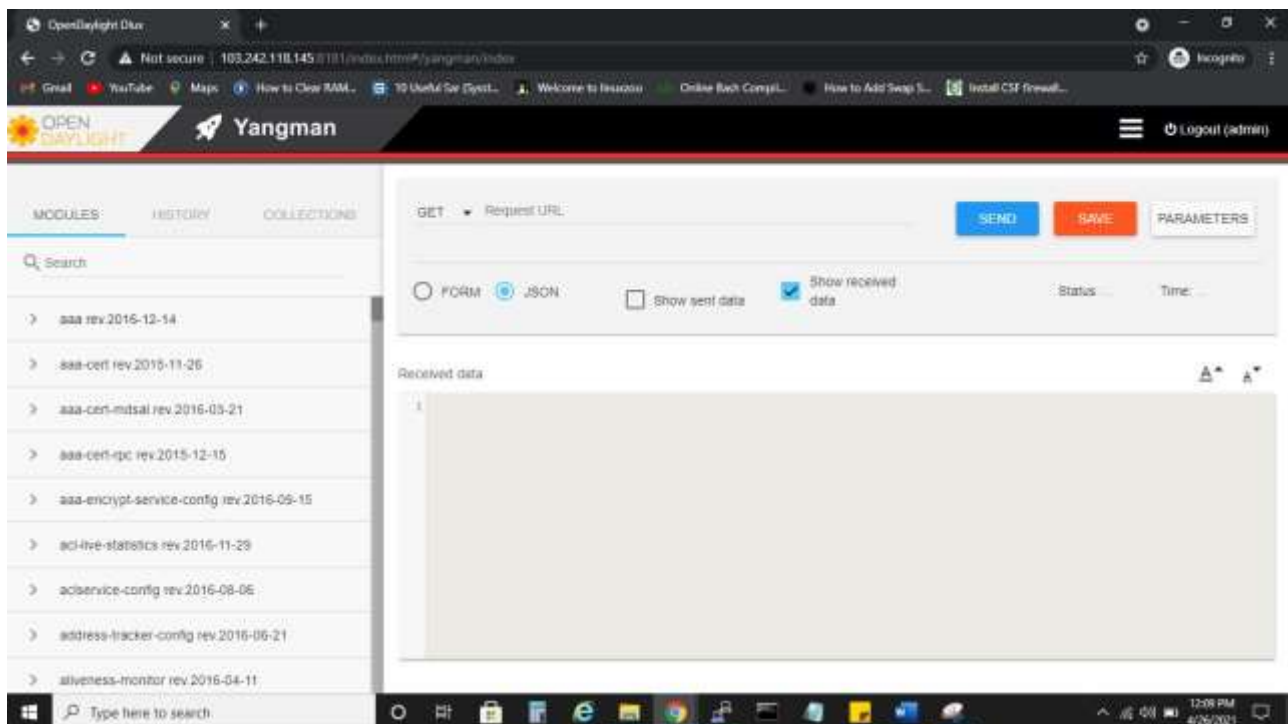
OpenDaylight Dlux
Not secure | 103.242.118.145:8181/index.html#/yangman/index
Incognito
Gmail YouTube Maps How to Clear RAM... 10 Useful Sar (Syst... Welcome to linuxzoo Online Bash Compil... How to Add Swap S... Install CSF firewall...
OPEN DAYLIGHT
Yangman
Logout (admin)
MODULES HISTORY COLLECTIONS
Search
aaa rev.2016-12-14
aaa-cert rev.2015-11-26
aaa-cert-mdsal rev.2016-03-21
aaa-cert-rpc rev.2015-12-15
aaa-encrypt-service-config rev.2016-09-15
acl-live-statistics rev.2016-11-29
aclservice-config rev.2016-08-06
address-tracker-config rev.2016-06-21
aliveness-monitor rev.2016-04-11
GET Request URL
SEND SAVE PARAMETERS
FORM JSON Show sent data Show received data Status Time
Received data
1
Type here to search
12:09 PM 4/26/2021